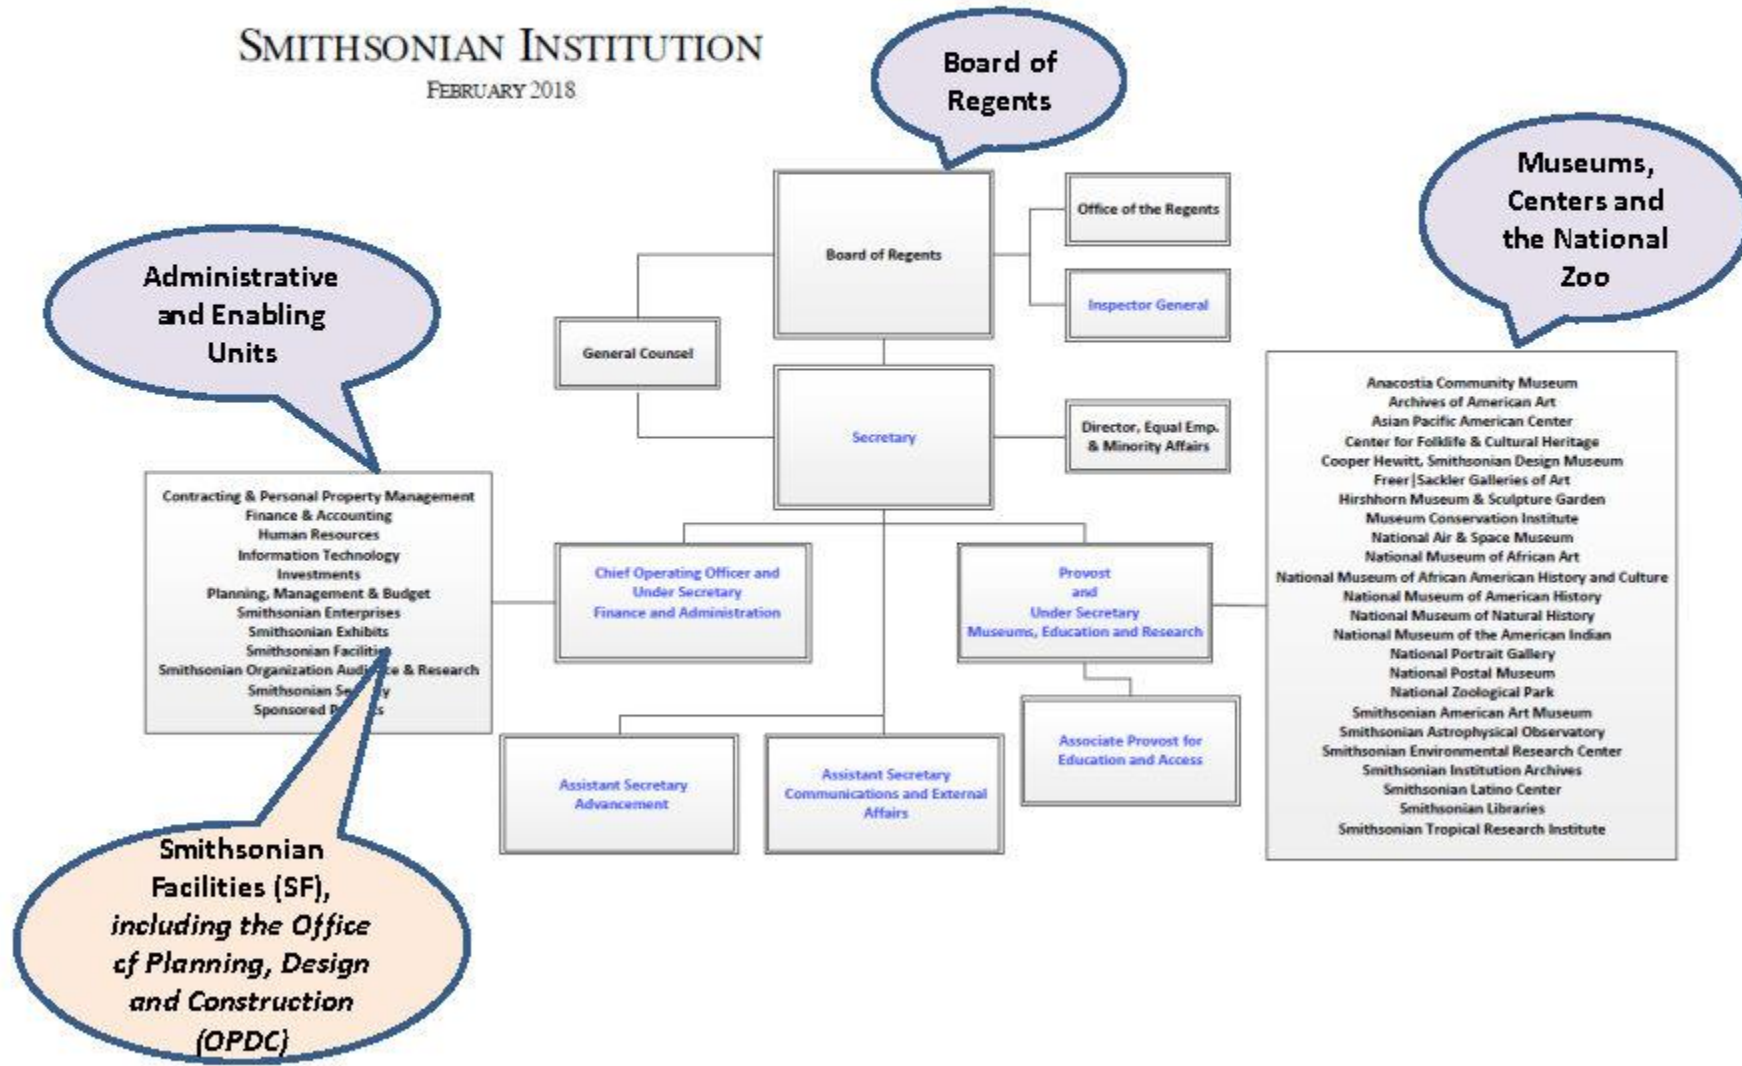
SMITHSONIAN INSTITUTION
FEBRUARY 2018

Board of Regents

Museums, Centers and the National Zoo

Administrative and Enabling Units

Board of Regents

Office of the Regents

Inspector General

General Counsel

Secretary

Director, Equal Emp. & Minority Affairs

Contracting & Personal Property Management
Finance & Accounting
Human Resources
Information Technology
Investments
Planning, Management & Budget
Smithsonian Enterprises
Smithsonian Exhibits
Smithsonian Faciliti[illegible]
Smithsonian Organization Audi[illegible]e & Research
Smithsonian Se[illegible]y
Sponsored P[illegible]s

Chief Operating Officer and Under Secretary Finance and Administration

Provost and Under Secretary Museums, Education and Research

Anacostia Community Museum
Archives of American Art
Asian Pacific American Center
Center for Folklife & Cultural Heritage
Cooper Hewitt, Smithsonian Design Museum
Freer|Sackler Galleries of Art
Hirshhorn Museum & Sculpture Garden
Museum Conservation Institute
National Air & Space Museum
National Museum of African Art
National Museum of African American History and Culture
National Museum of American History
National Museum of Natural History
National Museum of the American Indian
National Portrait Gallery
National Postal Museum
National Zoological Park
Smithsonian American Art Museum
Smithsonian Astrophysical Observatory
Smithsonian Environmental Research Center
Smithsonian Institution Archives
Smithsonian Latino Center
Smithsonian Libraries
Smithsonian Tropical Research Institute

Associate Provost for Education and Access

Assistant Secretary Advancement

Assistant Secretary Communications and External Affairs

Smithsonian Facilities (SF), including the Office of Planning, Design and Construction (OPDC)